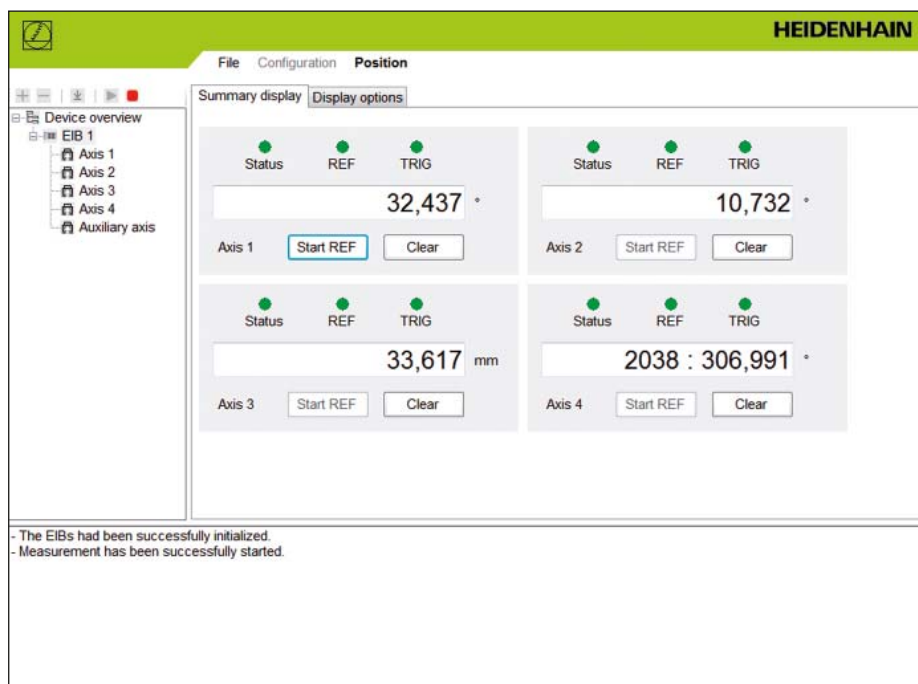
HEIDENHAIN

File Configuration Position

Device overview
EIB 1
Axis 1
Axis 2
Axis 3
Axis 4
Auxiliary axis

Summary display Display options

Status REF TRIG
32,437 °
Axis 1 Start REF Clear

Status REF TRIG
10,732 °
Axis 2 Start REF Clear

Status REF TRIG
33,617 mm
Axis 3 Start REF Clear

Status REF TRIG
2038 : 306,991 °
Axis 4 Start REF Clear

- The EIBs had been successfully initialized.
- Measurement has been successfully started.